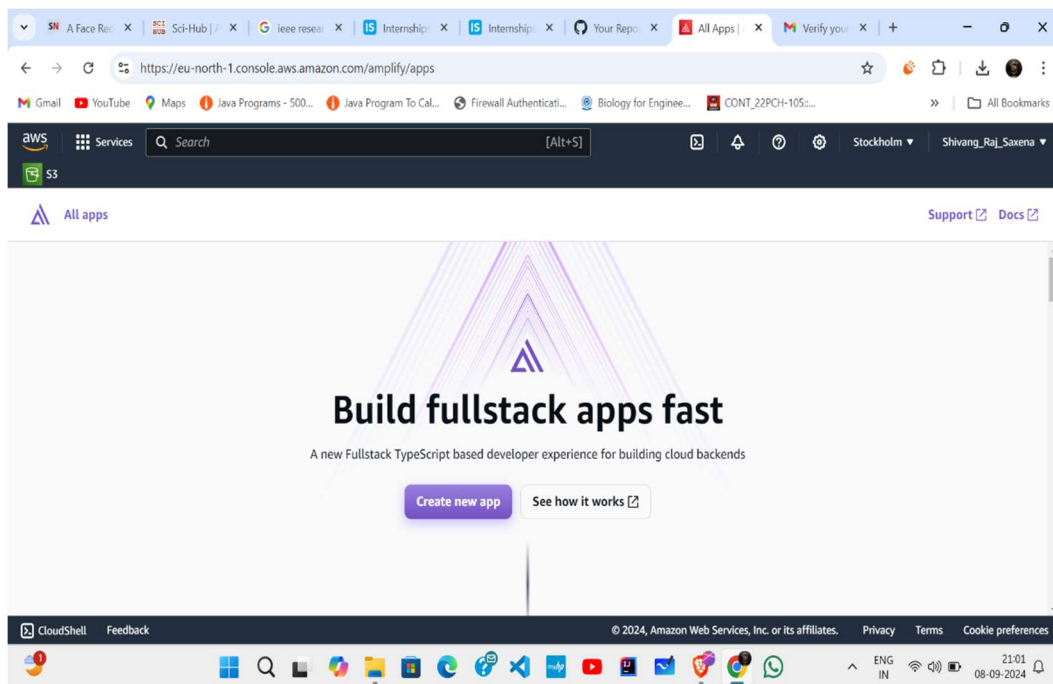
SN A Face Rec × Sci-Hub | × G ieee resear × IS Internship × IS Internship × Your Repo × All Apps | × M Verify your × +

https://eu-north-1.console.aws.amazon.com/amplify/apps

Gmail YouTube Maps Java Programs - 500... Java Program To Cal... Firewall Authenticati... Biology for Enginee... CONT_22PCH-105:... » All Bookmarks

aws Services Search [Alt+S] Stockholm ▼ Shivang_Raj_Saxena ▼

S3

All apps

Support Docs

Build fullstack apps fast

A new Fullstack TypeScript based developer experience for building cloud backends

Create new app

See how it works

CloudShell Feedback © 2024, Amazon Web Services, Inc. or its affiliates. Privacy Terms Cookie preferences

1

ENG IN 21:01 08-09-2024